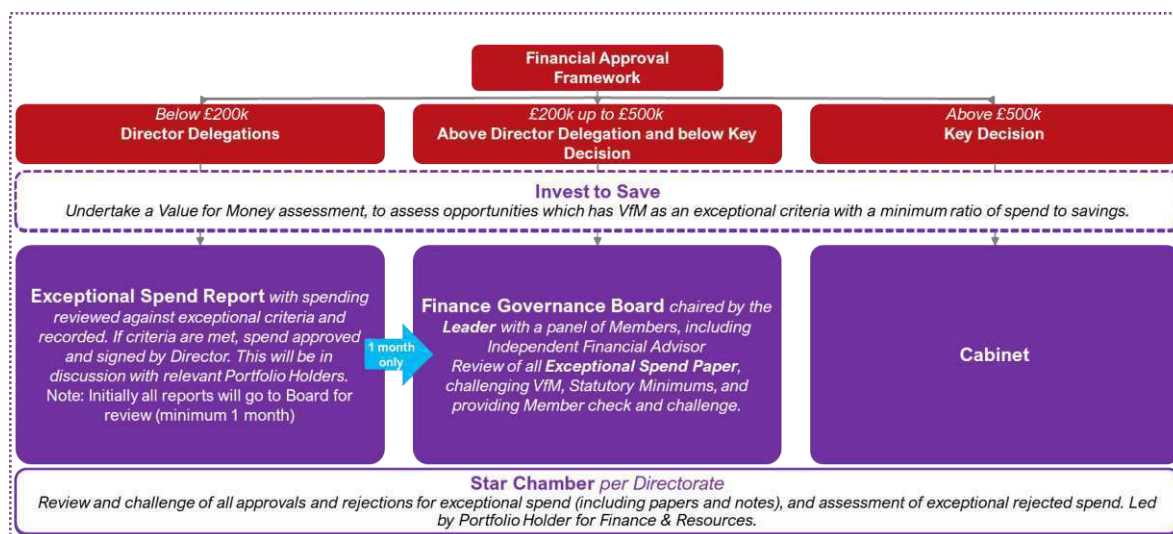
Financial Approval Framework

Below £200k
Director Delegations

£200k up to £500k
Above Director Delegation and below Key Decision

Above £500k
Key Decision

Invest to Save
Undertake a Value for Money assessment, to assess opportunities which has VfM as an exceptional criteria with a minimum ratio of spend to savings.

Exceptional Spend Report with spending reviewed against exceptional criteria and recorded. If criteria are met, spend approved and signed by Director. This will be in discussion with relevant Portfolio Holders. Note: Initially all reports will go to Board for review (minimum 1 month)

1 month only

Finance Governance Board chaired by the Leader with a panel of Members, including Independent Financial Advisor
Review of all Exceptional Spend Paper, challenging VfM, Statutory Minimums, and providing Member check and challenge.

Cabinet

Star Chamber per Directorate
Review and challenge of all approvals and rejections for exceptional spend (including papers and notes), and assessment of exceptional rejected spend. Led by Portfolio Holder for Finance & Resources.